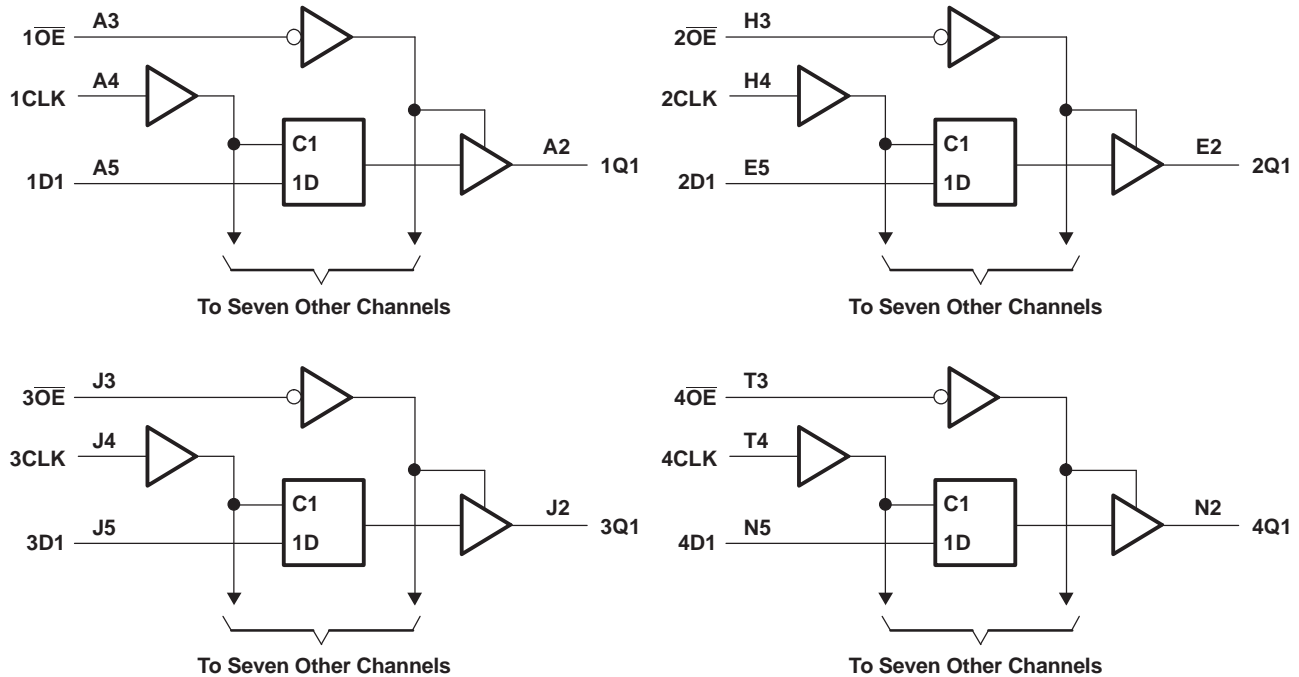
$1\overline{OE}$ A3
1CLK A4
1D1 A5
C1
1D
A2 1Q1
To Seven Other Channels

$2\overline{OE}$ H3
2CLK H4
2D1 E5
C1
1D
E2 2Q1
To Seven Other Channels

$3\overline{OE}$ J3
3CLK J4
3D1 J5
C1
1D
J2 3Q1
To Seven Other Channels

$4\overline{OE}$ T3
4CLK T4
4D1 N5
C1
1D
N2 4Q1
To Seven Other Channels